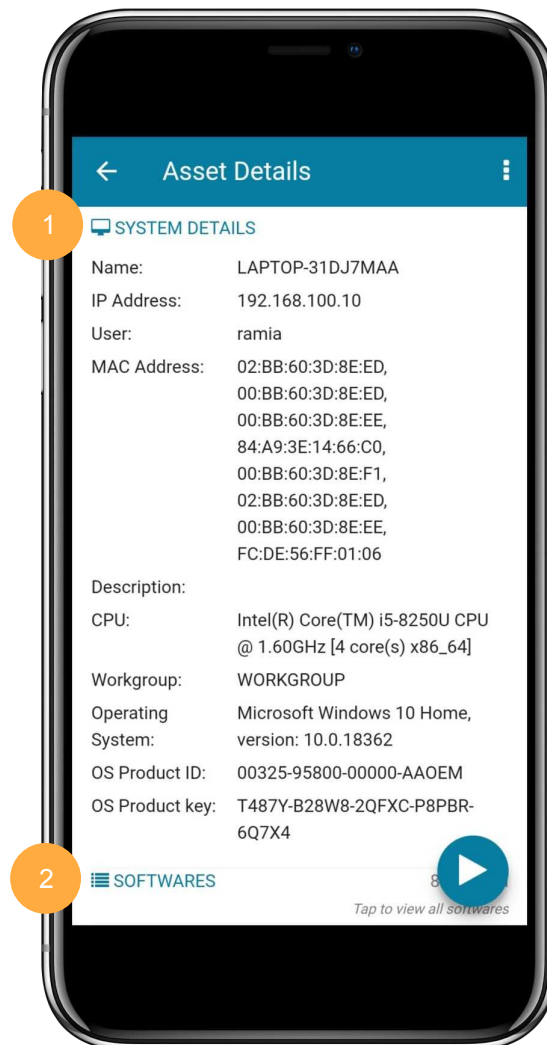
Asset Details

1

SYSTEM DETAILS

| | |
|---|---|
| Name: | LAPTOP-31DJ7MAA |
| IP Address: | 192.168.100.10 |
| User: | ramia |
| MAC Address: | 02:BB:60:3D:8E:ED, 00:BB:60:3D:8E:ED, 00:BB:60:3D:8E:EE, 84:A9:3E:14:66:C0, 00:BB:60:3D:8E:F1, 02:BB:60:3D:8E:ED, 00:BB:60:3D:8E:EE, FC:DE:56:FF:01:06 |
| Description: | |
| CPU: | Intel(R) Core(TM) i5-8250U CPU @ 1.60GHz [4 core(s) x86_64] |
| Workgroup: | WORKGROUP |
| Operating System: | Microsoft Windows 10 Home, version: 10.0.18362 |
| OS Product ID: | 00325-95800-00000-AAOEM |
| OS Product key: | T487Y-B28W8-2QFXC-P8PBR-6Q7X4 |

2

SOFTWARES

8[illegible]

Tap to view all softwares